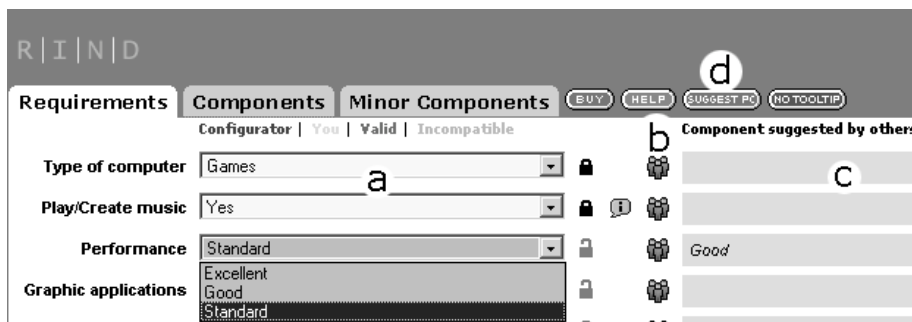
R|I|N|D

Requirements | Components | Minor Components | BUY | HELP | SUGGEST PC | NO TOOLTIP

d

Configurator | You | Valid | Incompatible

b

Component suggested by others

Type of computer | Games

a

c

Play/Create music | Yes

Performance | Standard

Good

Excellent
Good
Standard

Graphic applications